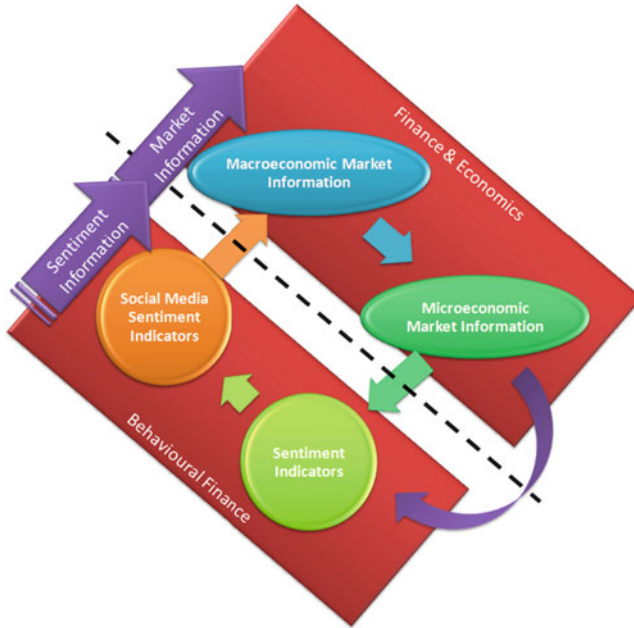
Market Information

Sentiment Information

Finance & Economics

Macroeconomic Market Information

Microeconomic Market Information

Social Media Sentiment Indicators

Sentiment Indicators

Behavioural Finance